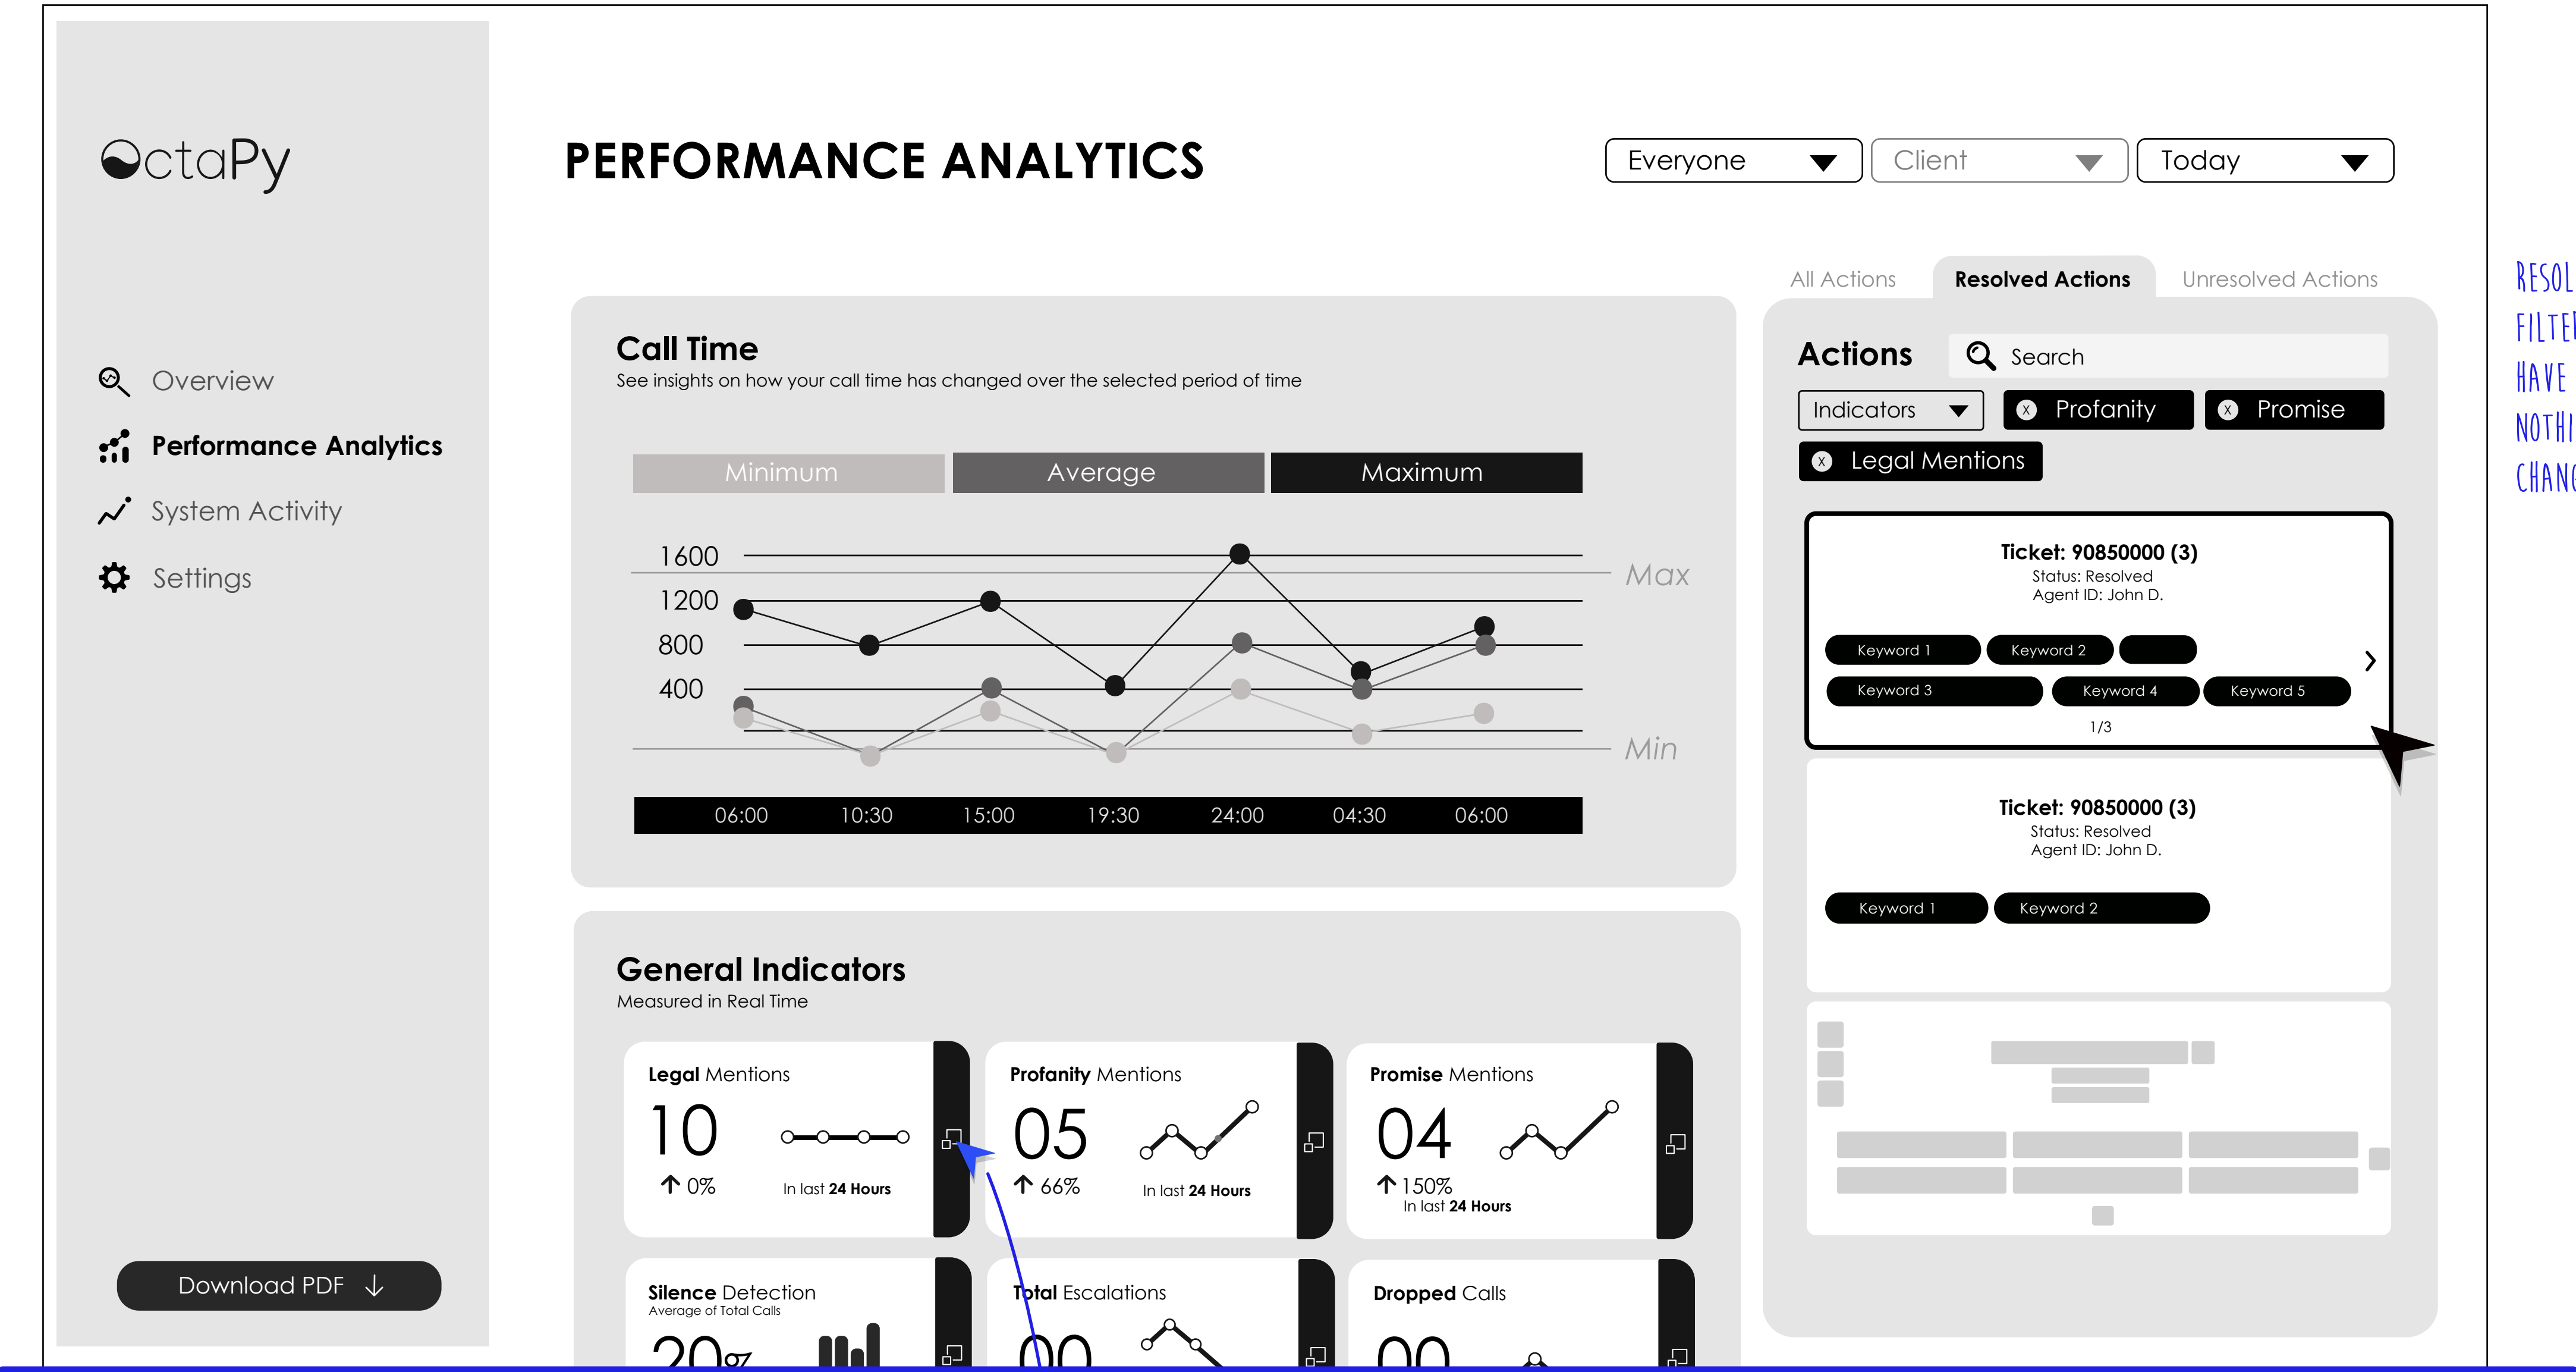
OctaPy

Overview
Performance Analytics
System Activity
Settings

Download PDF

PERFORMANCE ANALYTICS

Everyone
Client
Today

All Actions
Resolved Actions
Unresolved Actions

RESOL
FILTE
HAVE
NOTHI
CHANG

Call Time
See insights on how your call time has changed over the selected period of time

Minimum
Average
Maximum

1600
1200
800
400

Max
Min

06:00
10:30
15:00
19:30
24:00
04:30
06:00

Actions
Search
Indicators
Profanity
Promise
Legal Mentions

Ticket: 90850000 (3)
Status: Resolved
Agent ID: John D.
Keyword 1
Keyword 2
Keyword 3
Keyword 4
Keyword 5
1/3

Ticket: 90850000 (3)
Status: Resolved
Agent ID: John D.
Keyword 1
Keyword 2

General Indicators
Measured in Real Time

Legal Mentions
10
0%
In last 24 Hours

Profanity Mentions
05
66%
In last 24 Hours

Promise Mentions
04
150%
In last 24 Hours

Silence Detection
Average of Total Calls
20%

Total Escalations
00

Dropped Calls
00